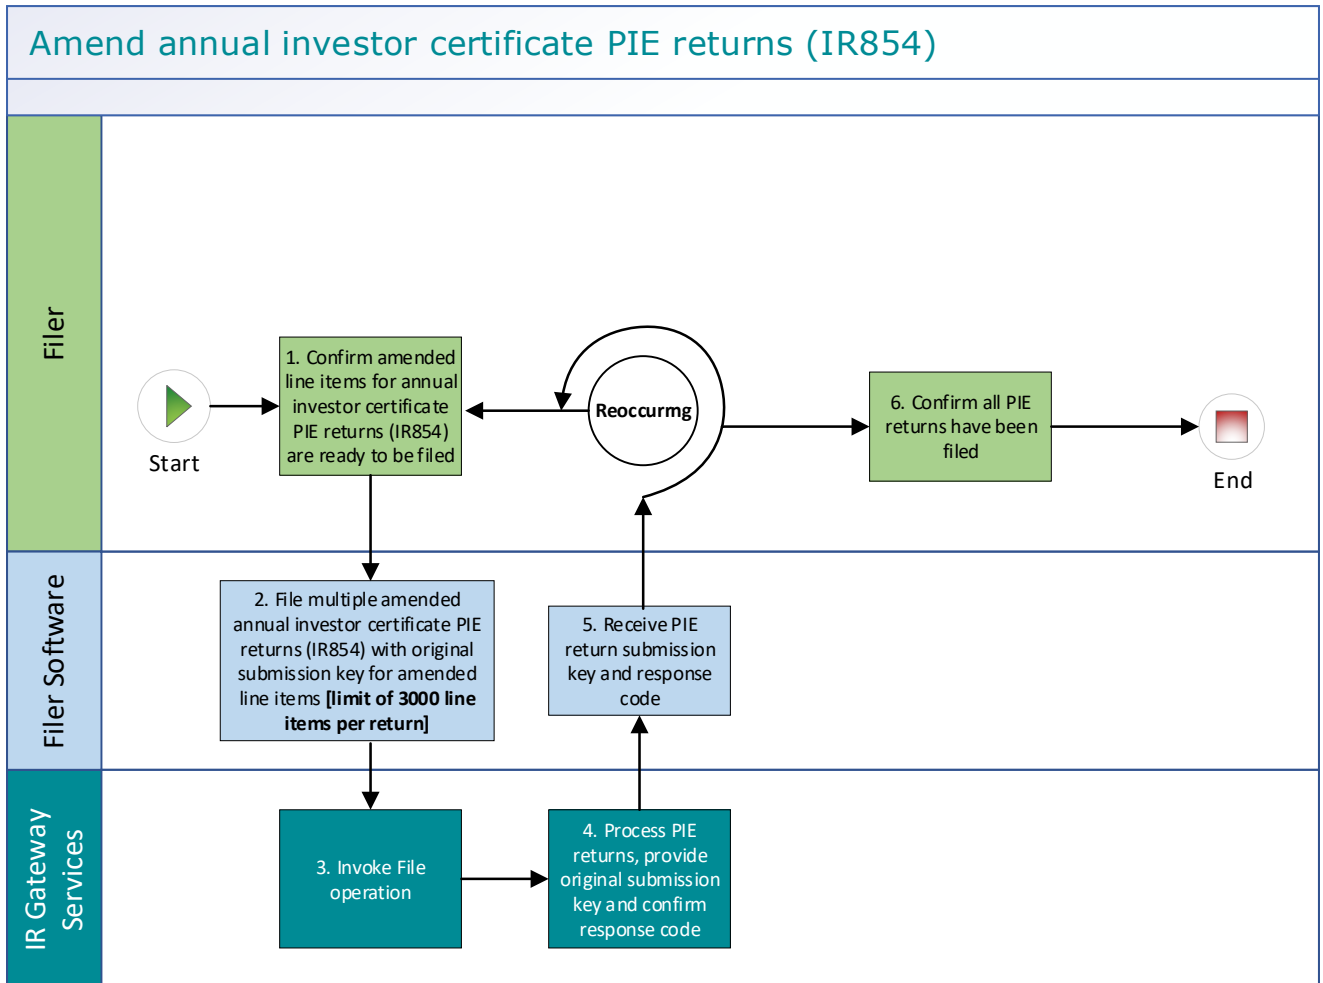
Amend annual investor certificate PIE returns (IR854)

Filer

Start

1. Confirm amended line items for annual investor certificate PIE returns (IR854) are ready to be filed

Reoccurmg

6. Confirm all PIE returns have been filed

End

Filer Software

2. File multiple amended annual investor certificate PIE returns (IR854) with original submission key for amended line items **[limit of 3000 line items per return]**

5. Receive PIE return submission key and response code

IR Gateway Services

3. Invoke File operation

4. Process PIE returns, provide original submission key and confirm response code